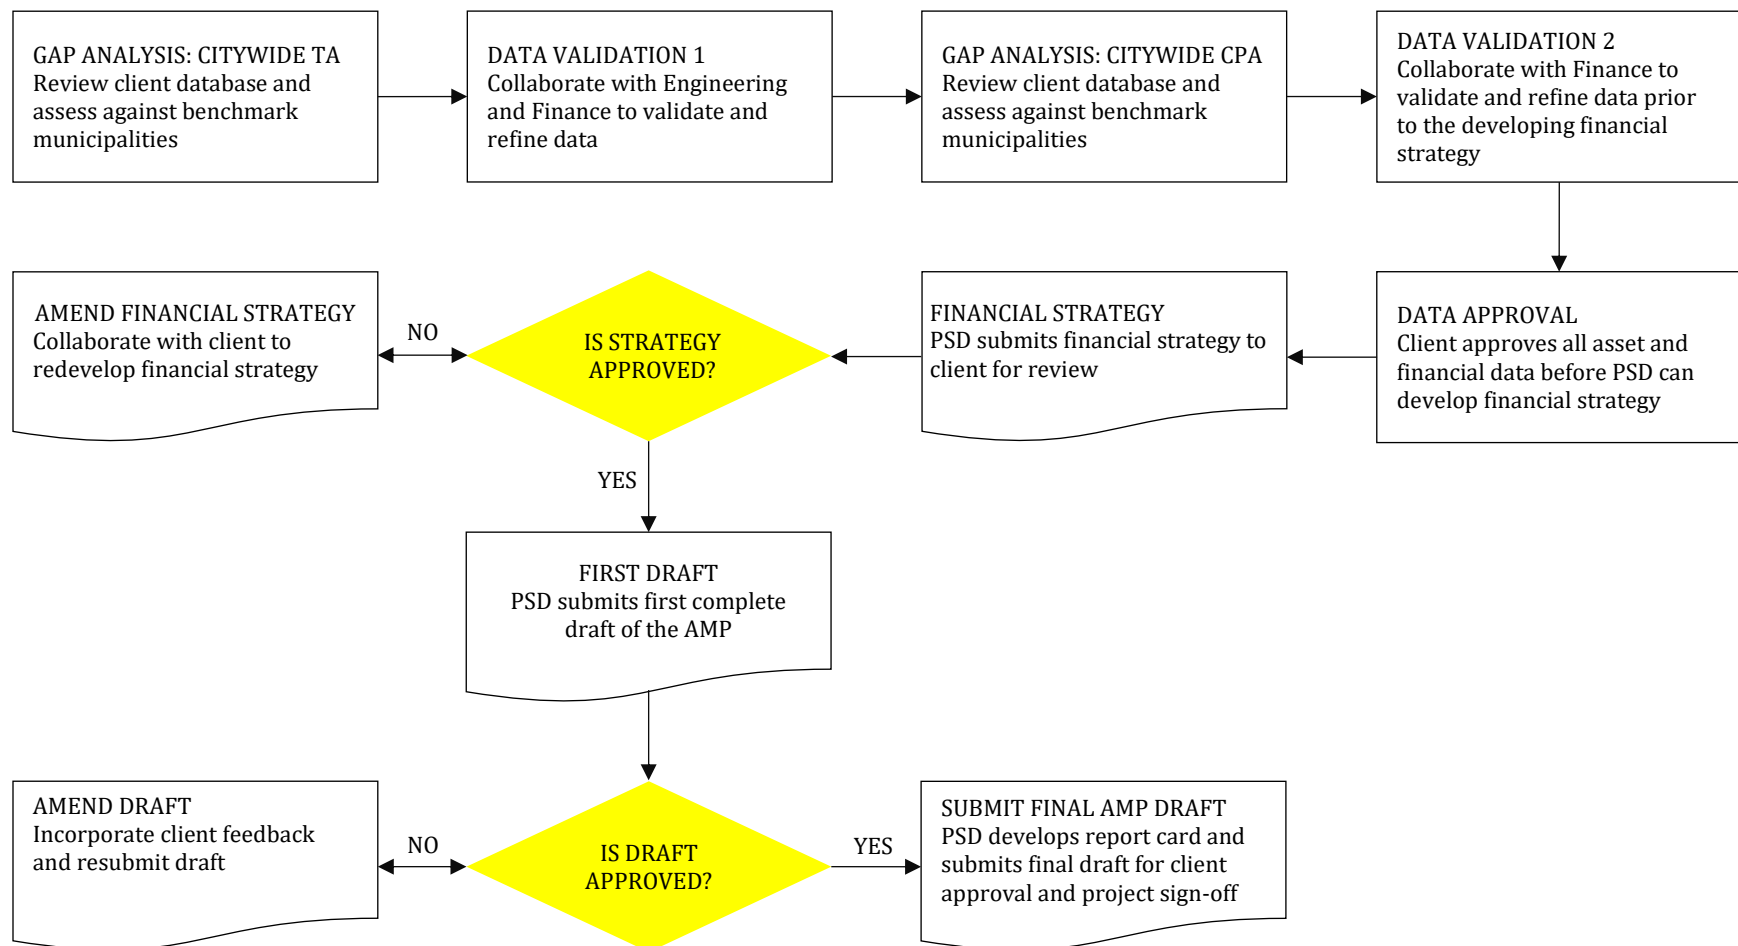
GAP ANALYSIS: CITYWIDE TA
Review client database and assess against benchmark municipalities

DATA VALIDATION 1
Collaborate with Engineering and Finance to validate and refine data

GAP ANALYSIS: CITYWIDE CPA
Review client database and assess against benchmark municipalities

DATA VALIDATION 2
Collaborate with Finance to validate and refine data prior to the developing financial strategy

DATA APPROVAL
Client approves all asset and financial data before PSD can develop financial strategy

FINANCIAL STRATEGY
PSD submits financial strategy to client for review

IS STRATEGY APPROVED?

NO

AMEND FINANCIAL STRATEGY
Collaborate with client to redevelop financial strategy

YES

FIRST DRAFT
PSD submits first complete draft of the AMP

IS DRAFT APPROVED?

NO

AMEND DRAFT
Incorporate client feedback and resubmit draft

YES

SUBMIT FINAL AMP DRAFT
PSD develops report card and submits final draft for client approval and project sign-off